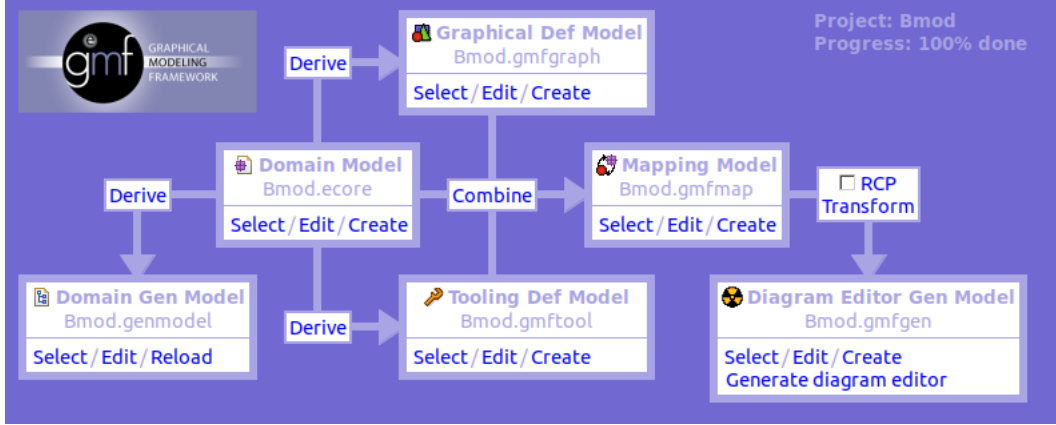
e gmf GRAPHICAL MODELING FRAMEWORK

Project: Bmod
Progress: 100% done

Graphical Def Model
Bmod.gmfgraph
Select / Edit / Create

Derive

Domain Model
Bmod.ecore
Select / Edit / Create

Derive

Combine

Mapping Model
Bmod.gmfmap
Select / Edit / Create

RCP
Transform

Domain Gen Model
Bmod.genmodel
Select / Edit / Reload

Derive

Tooling Def Model
Bmod.gmftool
Select / Edit / Create

Diagram Editor Gen Model
Bmod.gmfgen
Select / Edit / Create
Generate diagram editor